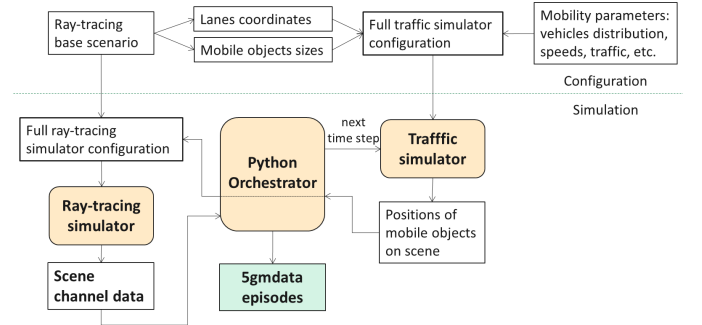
Ray-tracing base scenario

Lanes coordinates

Mobile objects sizes

Full traffic simulator configuration

Mobility parameters: vehicles distribution, speeds, traffic, etc.

Configuration

Simulation

Full ray-tracing simulator configuration

Python Orchestrator

next time step

Trafffic simulator

Ray-tracing simulator

Positions of mobile objects on scene

Scene channel data

5gmdata episodes